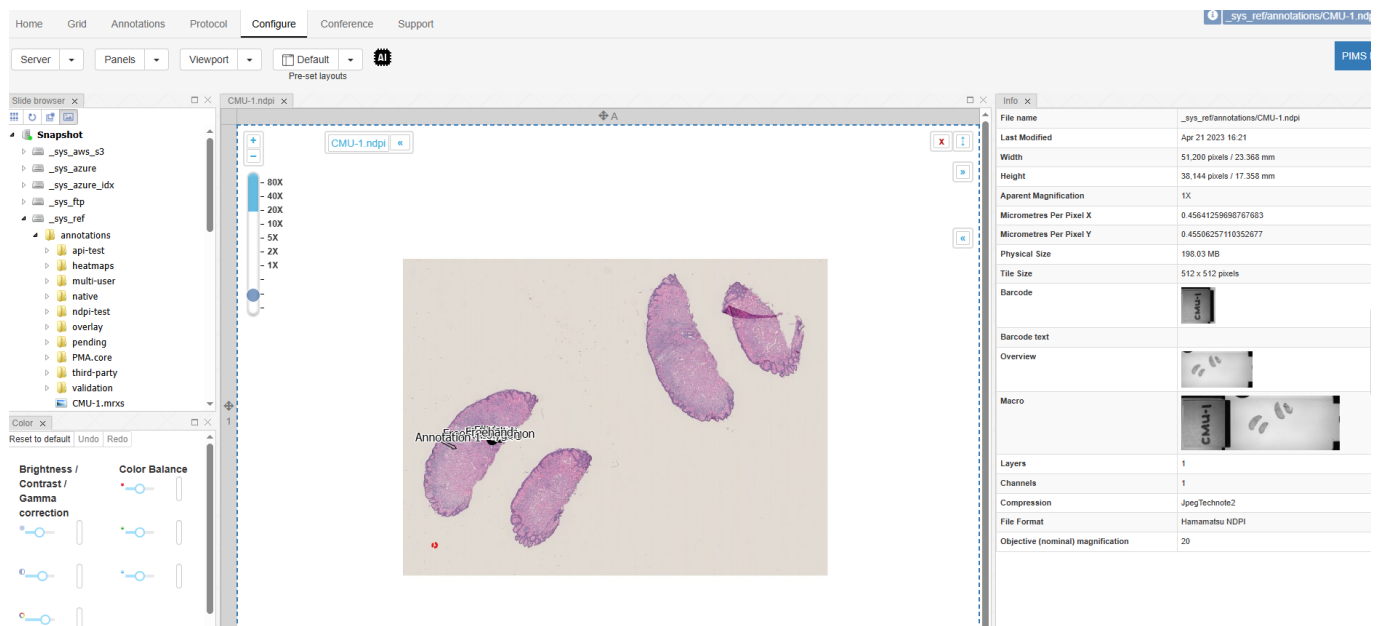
Home Grid Annotations Protocol Configure Conference Support

_sys_ref/annotations/CMU-1.ndp

Server Panels Viewport Default AI
Pre-set layouts

PIMS

Slide browser

Snapshot
_sys_aws_s3
_sys_azure
_sys_azure_idx
_sys_ftp
_sys_ref
annotations
api-test
heatmaps
multi-user
native
ndpi-test
overlay
pending
PMA.core
third-party
validation
CMU-1.mrxs

Color
Reset to default Undo Redo

Brightness / Contrast / Gamma correction

Color Balance

CMU-1.ndpi

A

CMU-1.ndpi «

x

»

«

+
−
80X
40X
20X
10X
5X
2X
1X

1

Annotation 1 Freehand Freehand ion

Info

| File name | _sys_ref/annotations/CMU-1.ndpi |
|---|---|
| Last Modified | Apr 21 2023 16:21 |
| Width | 51,200 pixels / 23.368 mm |
| Height | 38,144 pixels / 17.358 mm |
| Aparent Magnification | 1X |
| Micrometres Per Pixel X | 0.45641259698767683 |
| Micrometres Per Pixel Y | 0.45506257110352677 |
| Physical Size | 198.03 MB |
| Tile Size | 512 x 512 pixels |
| Barcode | CMU-1 |
| Barcode text | |
| Overview | |
| Macro | CMU-1 |
| Layers | 1 |
| Channels | 1 |
| Compression | JpegTechnote2 |
| File Format | Hamamatsu NDPI |
| Objective (nominal) magnification | 20 |